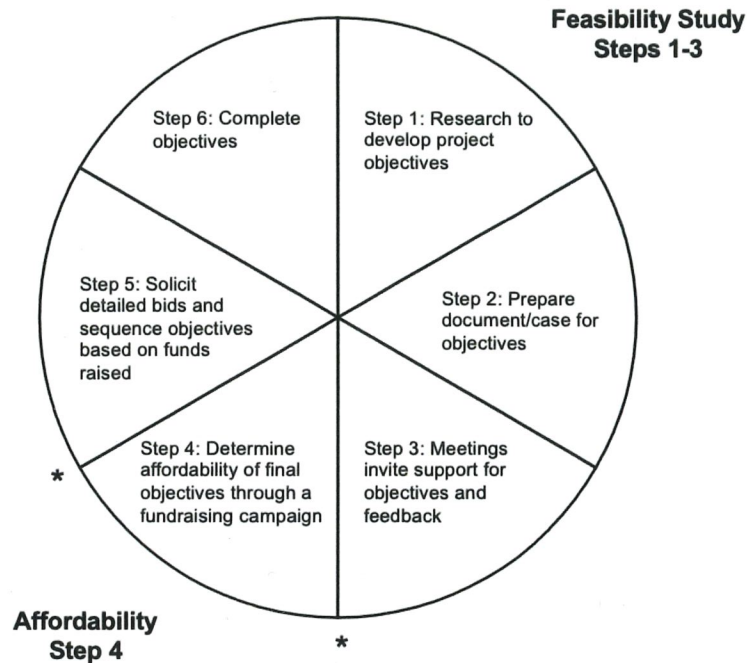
Feasibility Study
Steps 1-3

Step 1: Research to develop project objectives

Step 2: Prepare document/case for objectives

Step 3: Meetings invite support for objectives and feedback

Step 4: Determine affordability of final objectives through a fundraising campaign

Step 5: Solicit detailed bids and sequence objectives based on funds raised

Step 6: Complete objectives

*

*

Affordability
Step 4